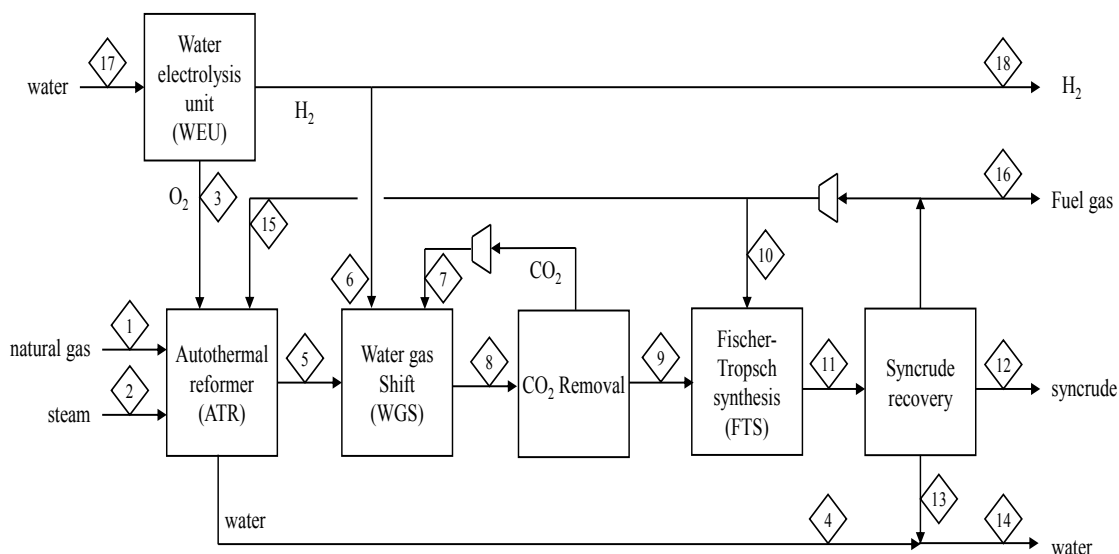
water
17
Water electrolysis unit (WEU)
$H_2$
18
$H_2$
$O_2$
3
15
16
Fuel gas
10
6
7
$CO_2$
1
natural gas
2
steam
Autothermal reformer (ATR)
5
Water gas Shift (WGS)
8
$CO_2$ Removal
9
Fischer-Tropsch synthesis (FTS)
11
Syncrude recovery
12
syncrude
13
water
4
14
water